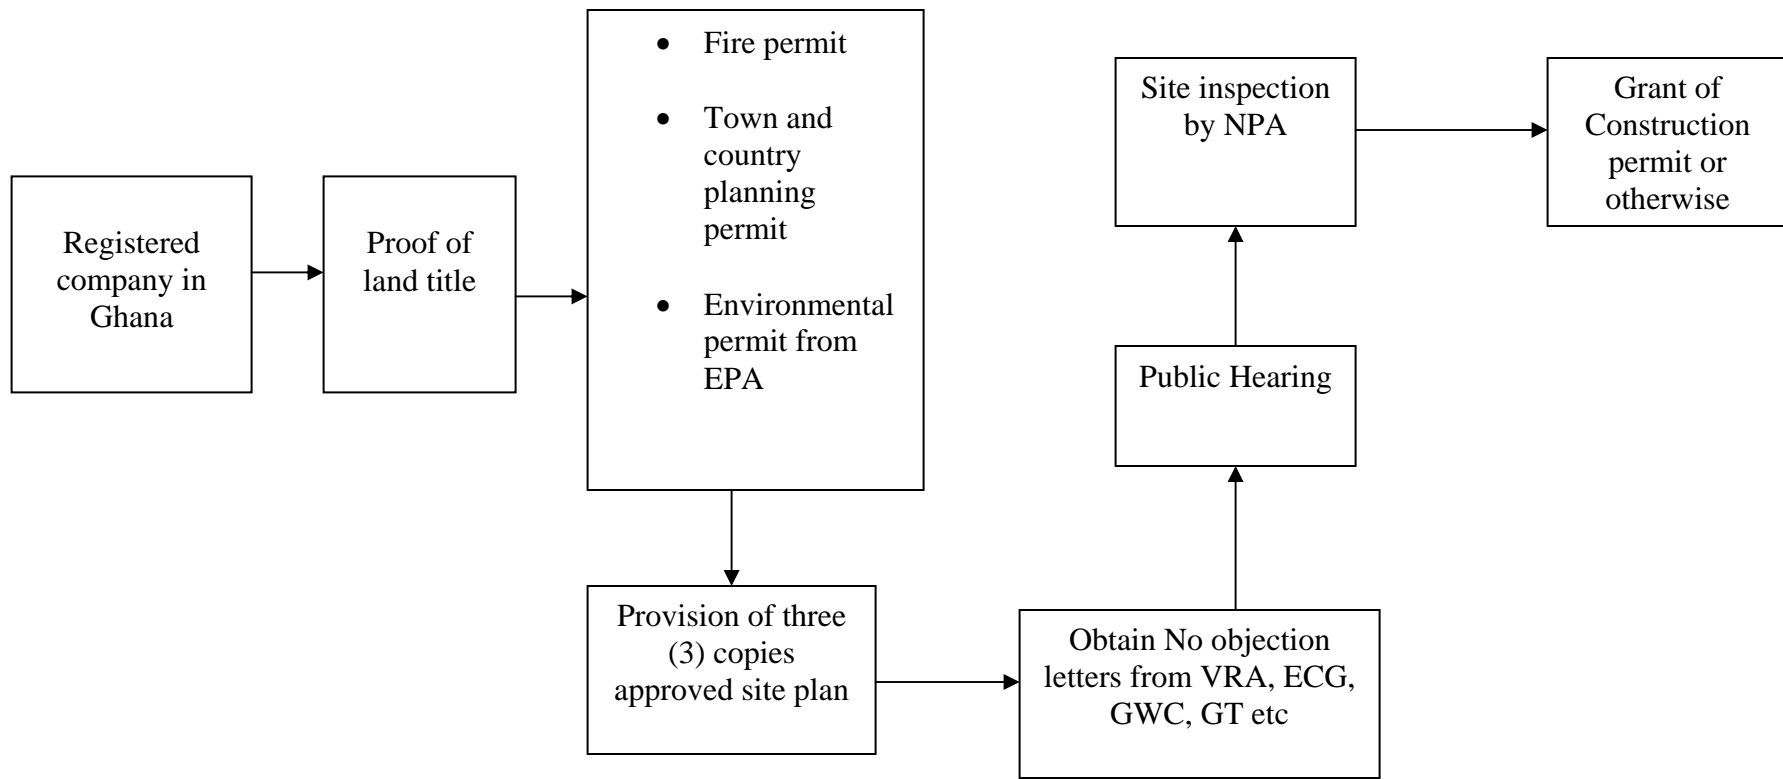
Registered company in Ghana

Proof of land title

- Fire permit
- Town and country planning permit
- Environmental permit from EPA

Provision of three (3) copies approved site plan

Obtain No objection letters from VRA, ECG, GWC, GT etc

Public Hearing

Site inspection by NPA

Grant of Construction permit or otherwise